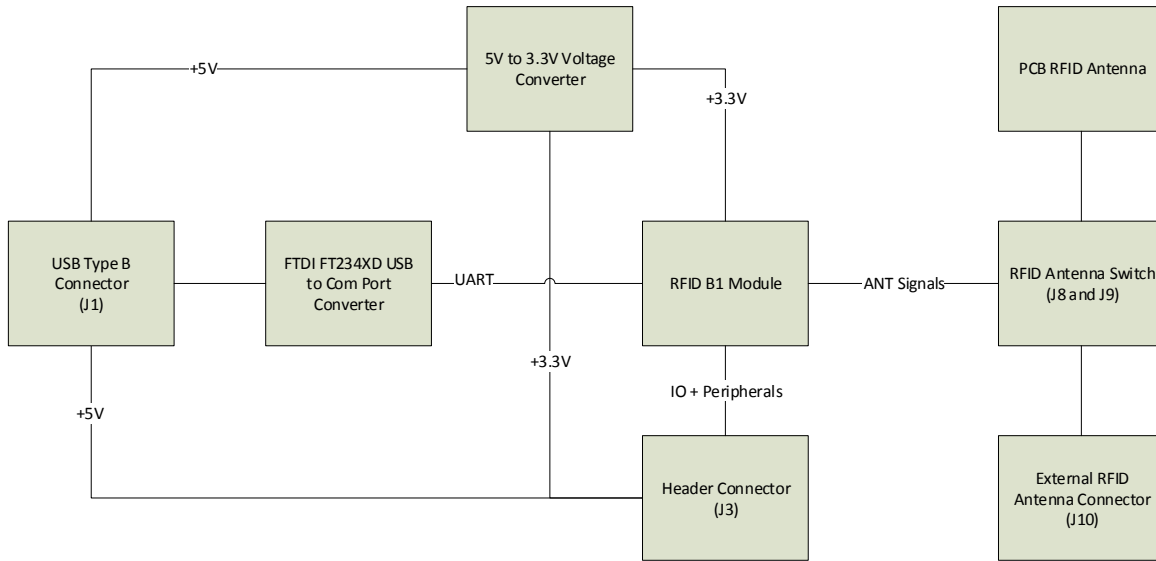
5V to 3.3V Voltage Converter

PCB RFID Antenna

+5V

+3.3V

USB Type B Connector (J1)

FTDI FT234XD USB to Com Port Converter

UART

RFID B1 Module

ANT Signals

RFID Antenna Switch (J8 and J9)

+3.3V

IO + Peripherals

+5V

Header Connector (J3)

External RFID Antenna Connector (J10)